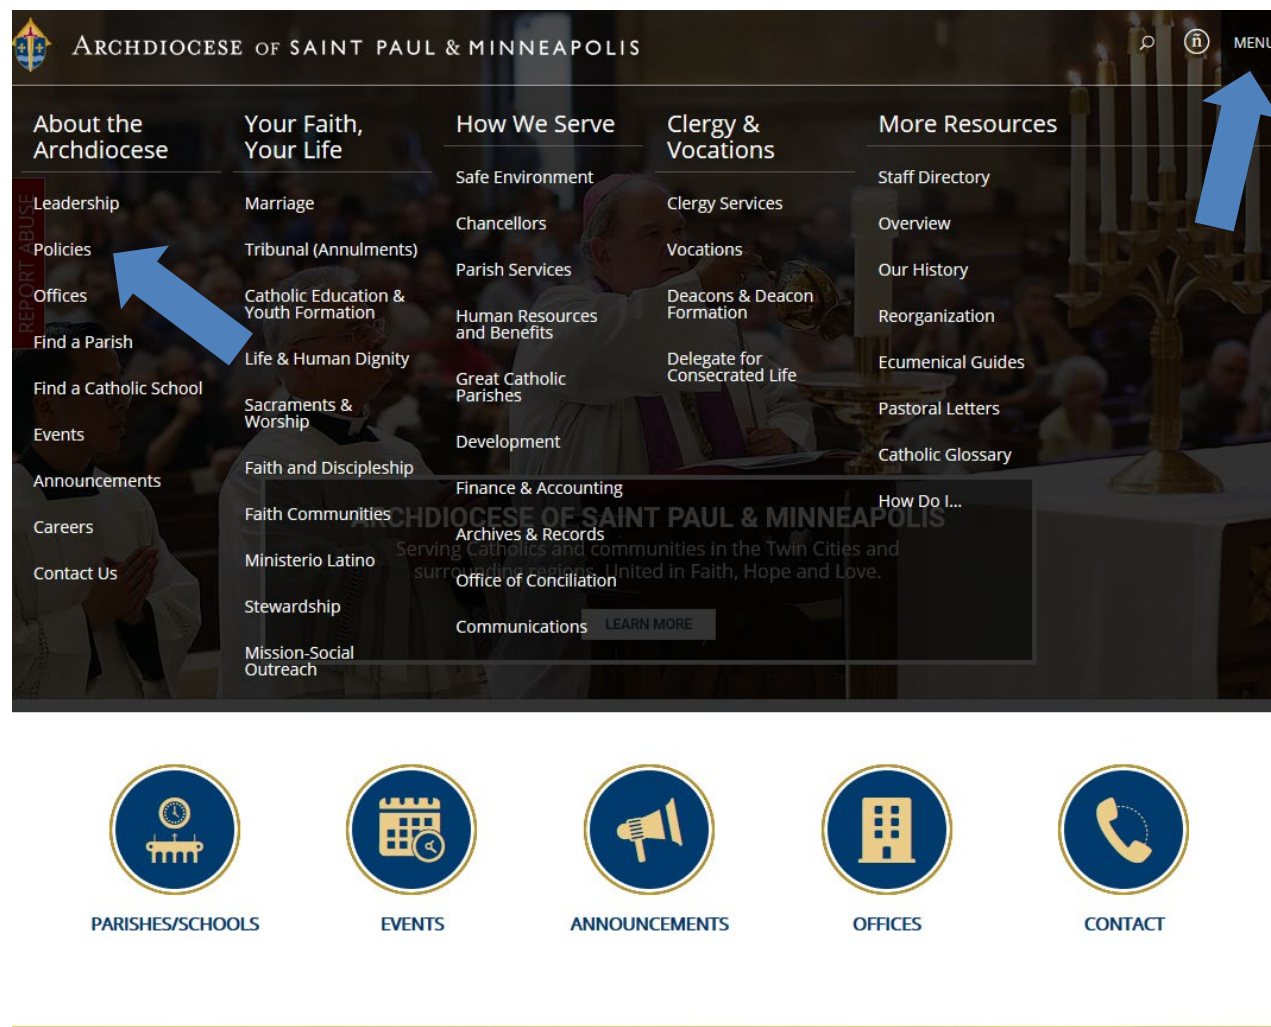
ARCHDIOCESE OF SAINT PAUL & MINNEAPOLIS

MENU

REPORT ABUSE

About the Archdiocese

Leadership

Policies

Offices

Find a Parish

Find a Catholic School

Events

Announcements

Careers

Contact Us

Your Faith, Your Life

Marriage

Tribunal (Annulments)

Catholic Education & Youth Formation

Life & Human Dignity

Sacraments & Worship

Faith and Discipleship

Faith Communities

Ministerio Latino

Stewardship

Mission-Social Outreach

How We Serve

Safe Environment

Chancellors

Parish Services

Human Resources and Benefits

Great Catholic Parishes

Development

Finance & Accounting

Archives & Records

Office of Conciliation

Communications

Clergy & Vocations

Clergy Services

Vocations

Deacons & Deacon Formation

Delegate for Consecrated Life

More Resources

Staff Directory

Overview

Our History

Reorganization

Ecumenical Guides

Pastoral Letters

Catholic Glossary

How Do I...

ARCHDIOCESE OF SAINT PAUL & MINNEAPOLIS

Serving Catholics and communities in the Twin Cities and surrounding regions. United in Faith, Hope and Love.

LEARN MORE

PARISHES/SCHOOLS

EVENTS

ANNOUNCEMENTS

OFFICES

CONTACT